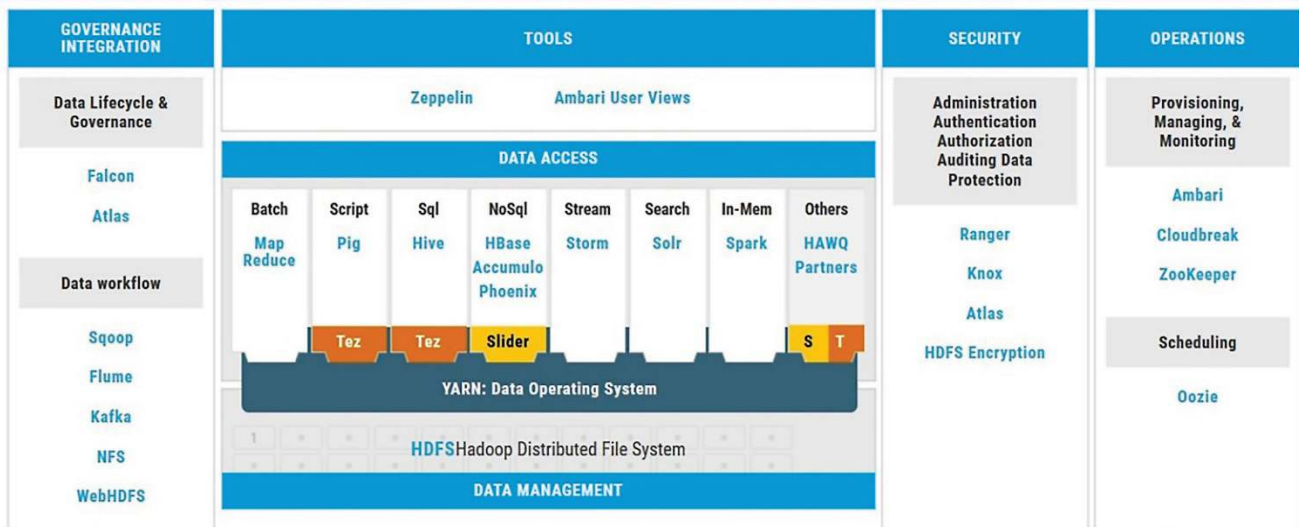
GOVERNANCE INTEGRATION

Data Lifecycle & Governance

Falcon

Atlas

Data workflow

Sqoop

Flume

Kafka

NFS

WebHDFS

TOOLS

Zeppelin

Ambari User Views

DATA ACCESS

| Batch | Script | Sql | NoSql | Stream | Search | In-Mem | Others |
|---|---|---|---|---|---|---|---|
| Map Reduce | Pig | Hive | HBase Accumulo Phoenix | Storm | Solr | Spark | HAWQ Partners |
| | Tez | Tez | Slider | | | | S T |

YARN: Data Operating System

1

HDFS Hadoop Distributed File System

DATA MANAGEMENT

SECURITY

Administration Authentication Authorization Auditing Data Protection

Ranger

Knox

Atlas

HDFS Encryption

OPERATIONS

Provisioning, Managing, & Monitoring

Ambari

Cloudbreak

ZooKeeper

Scheduling

Oozie